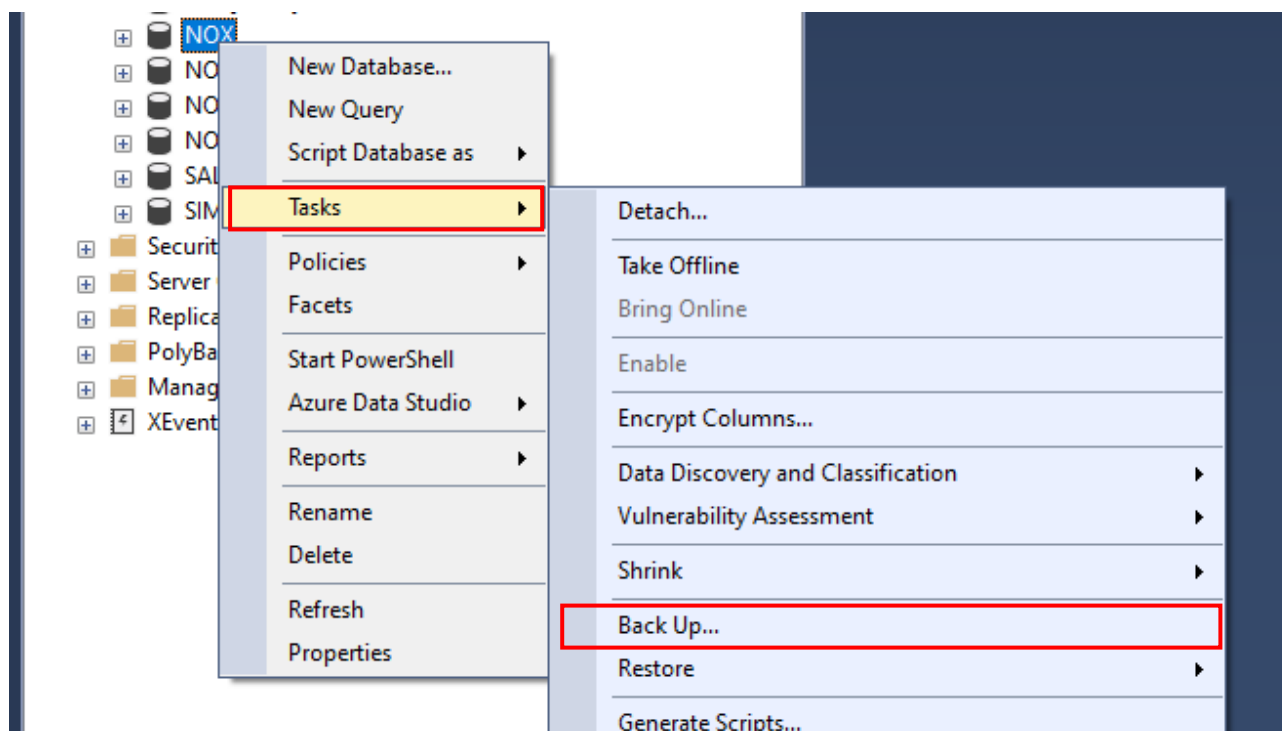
NOX
NO
NO
NO
SAL
SIM
Securit
Server
Replica
PolyBa
Manag
XEvent

New Database...
New Query
Script Database as
Tasks
Policies
Facets
Start PowerShell
Azure Data Studio
Reports
Rename
Delete
Refresh
Properties

Detach...
Take Offline
Bring Online
Enable
Encrypt Columns...
Data Discovery and Classification
Vulnerability Assessment
Shrink
Back Up...
Restore
Generate Scripts...